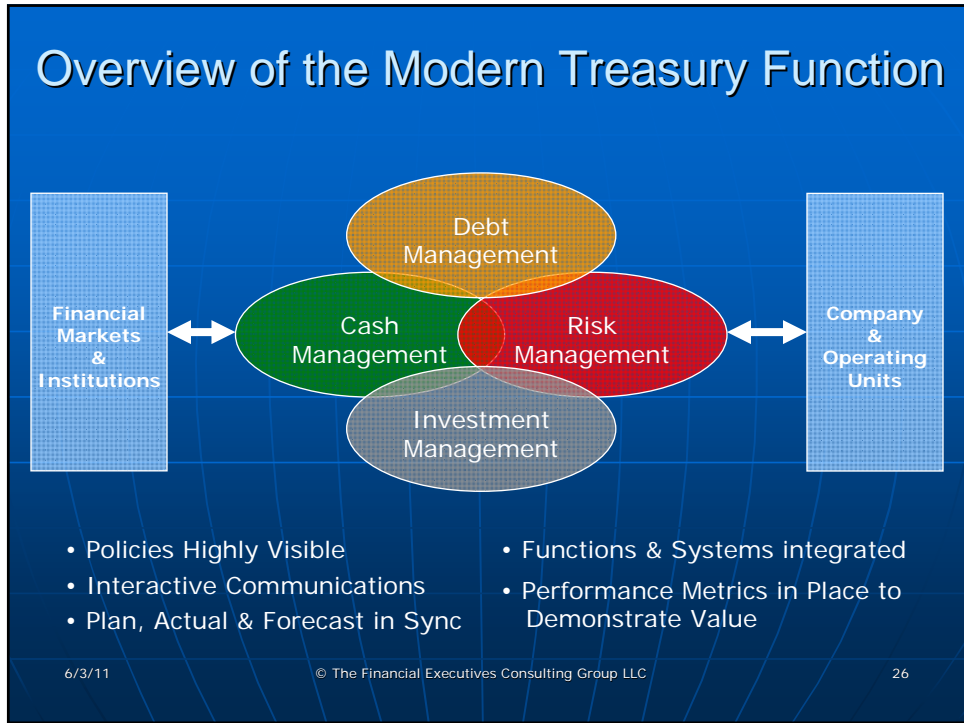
Overview of the Modern Treasury Function

Financial Markets & Institutions

Debt Management

Cash Management

Risk Management

Investment Management

Company & Operating Units

• Policies Highly Visible
• Interactive Communications
• Plan, Actual & Forecast in Sync

• Functions & Systems integrated
• Performance Metrics in Place to Demonstrate Value

6/3/11

© The Financial Executives Consulting Group LLC

26